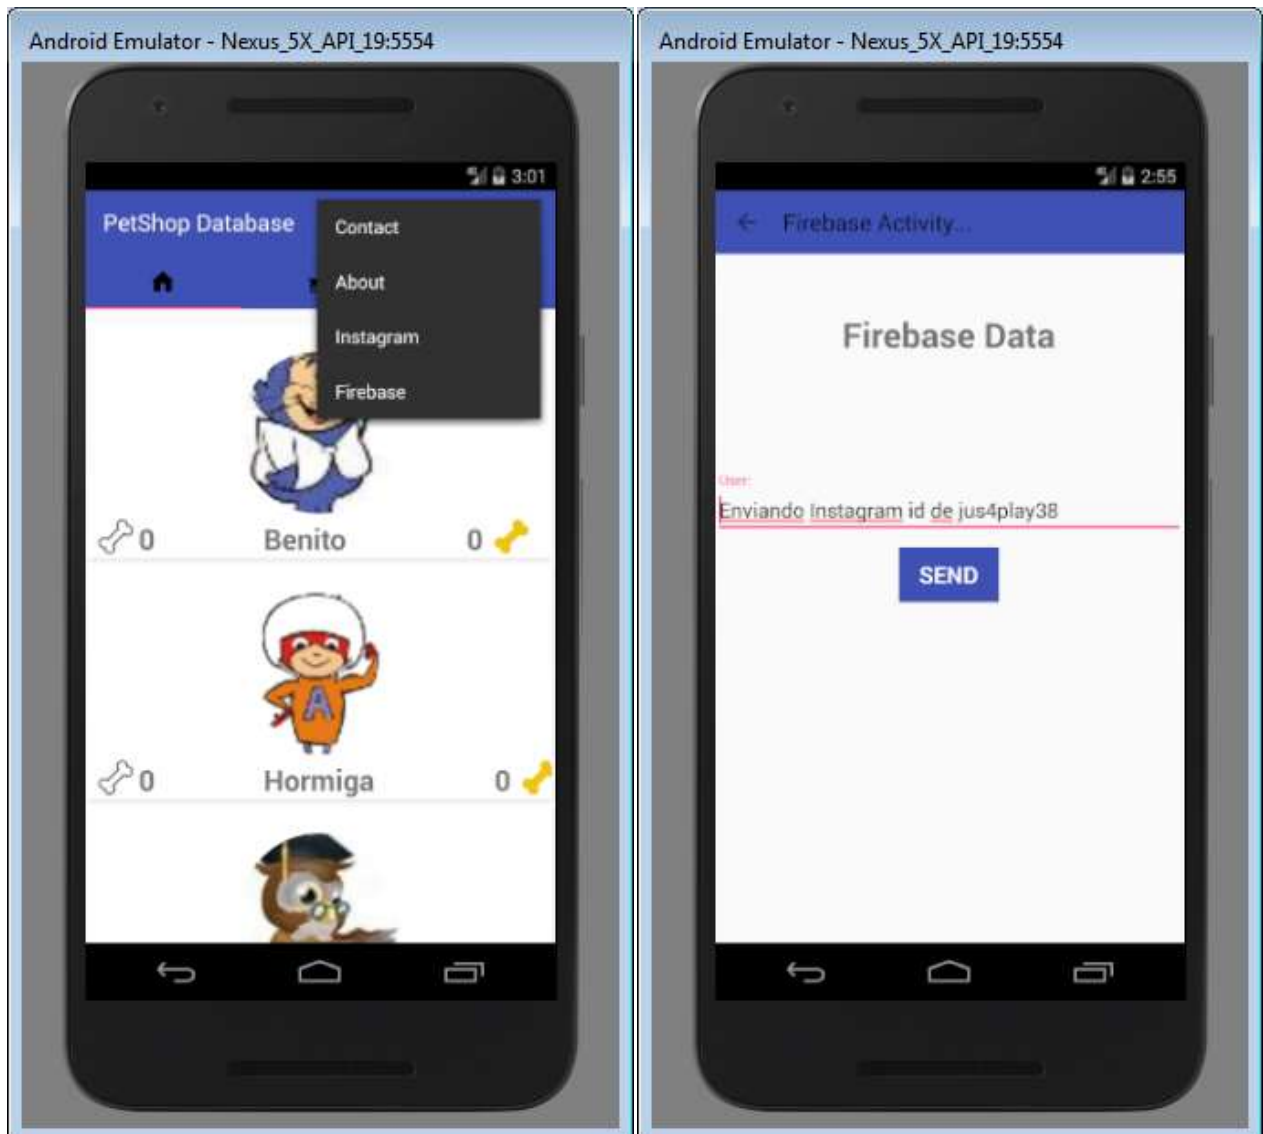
Android Emulator - Nexus_5X_API_19:5554

3:01

PetShop Database

Contact

About

Instagram

Firebase

0 Benito 0

0 Hormiga 0

Android Emulator - Nexus_5X_API_19:5554

2:55

Firebase Activity...

Firebase Data

User

Enviando Instagram id de jus4play38

SEND